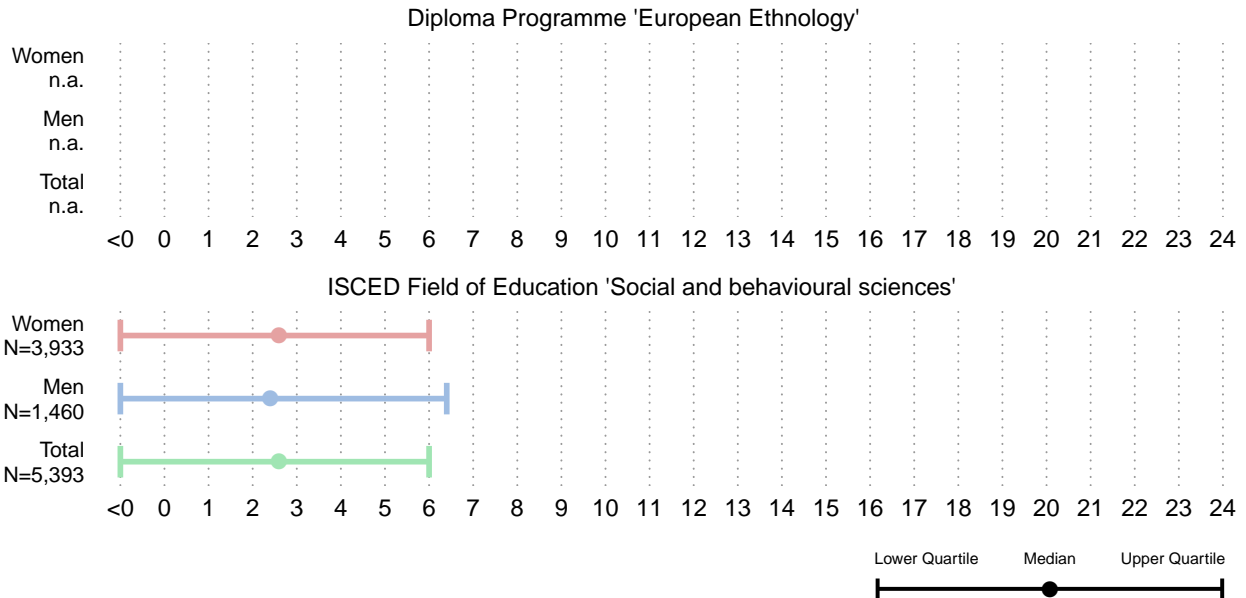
Diploma Programme 'European Ethnology'

Women
n.a.

Men
n.a.

Total
n.a.

<0 0 1 2 3 4 5 6 7 8 9 10 11 12 13 14 15 16 17 18 19 20 21 22 23 24

ISCED Field of Education 'Social and behavioural sciences'

Women
N=3,933

Men
N=1,460

Total
N=5,393

<0 0 1 2 3 4 5 6 7 8 9 10 11 12 13 14 15 16 17 18 19 20 21 22 23 24

Lower Quartile Median Upper Quartile